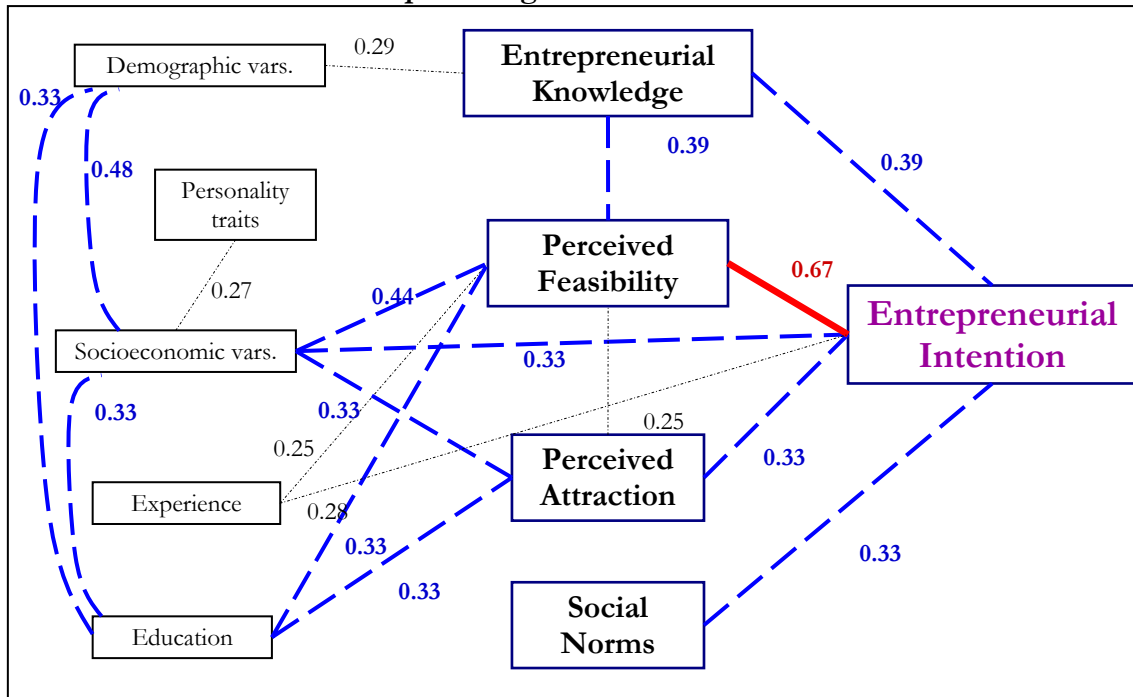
Demographic vars.
0.29
Entrepreneurial Knowledge
0.33
0.48
0.39
0.39
Personality traits
Perceived Feasibility
0.67
0.27
0.44
Entrepreneurial Intention
Socioeconomic vars.
0.33
0.33
0.33
0.25
0.25
Perceived Attraction
0.33
Experience
0.28
0.33
0.33
0.33
Social Norms
Education